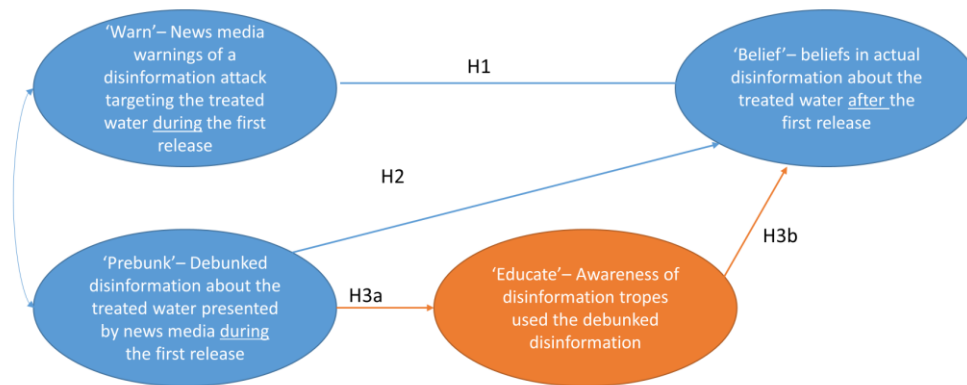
'Warn'– News media warnings of a disinformation attack targeting the treated water during the first release

H1

'Belief'– beliefs in actual disinformation about the treated water after the first release

H2

'Prebunk'– Debunked disinformation about the treated water presented by news media during the first release

H3a

'Educate'– Awareness of disinformation tropes used the debunked disinformation

H3b